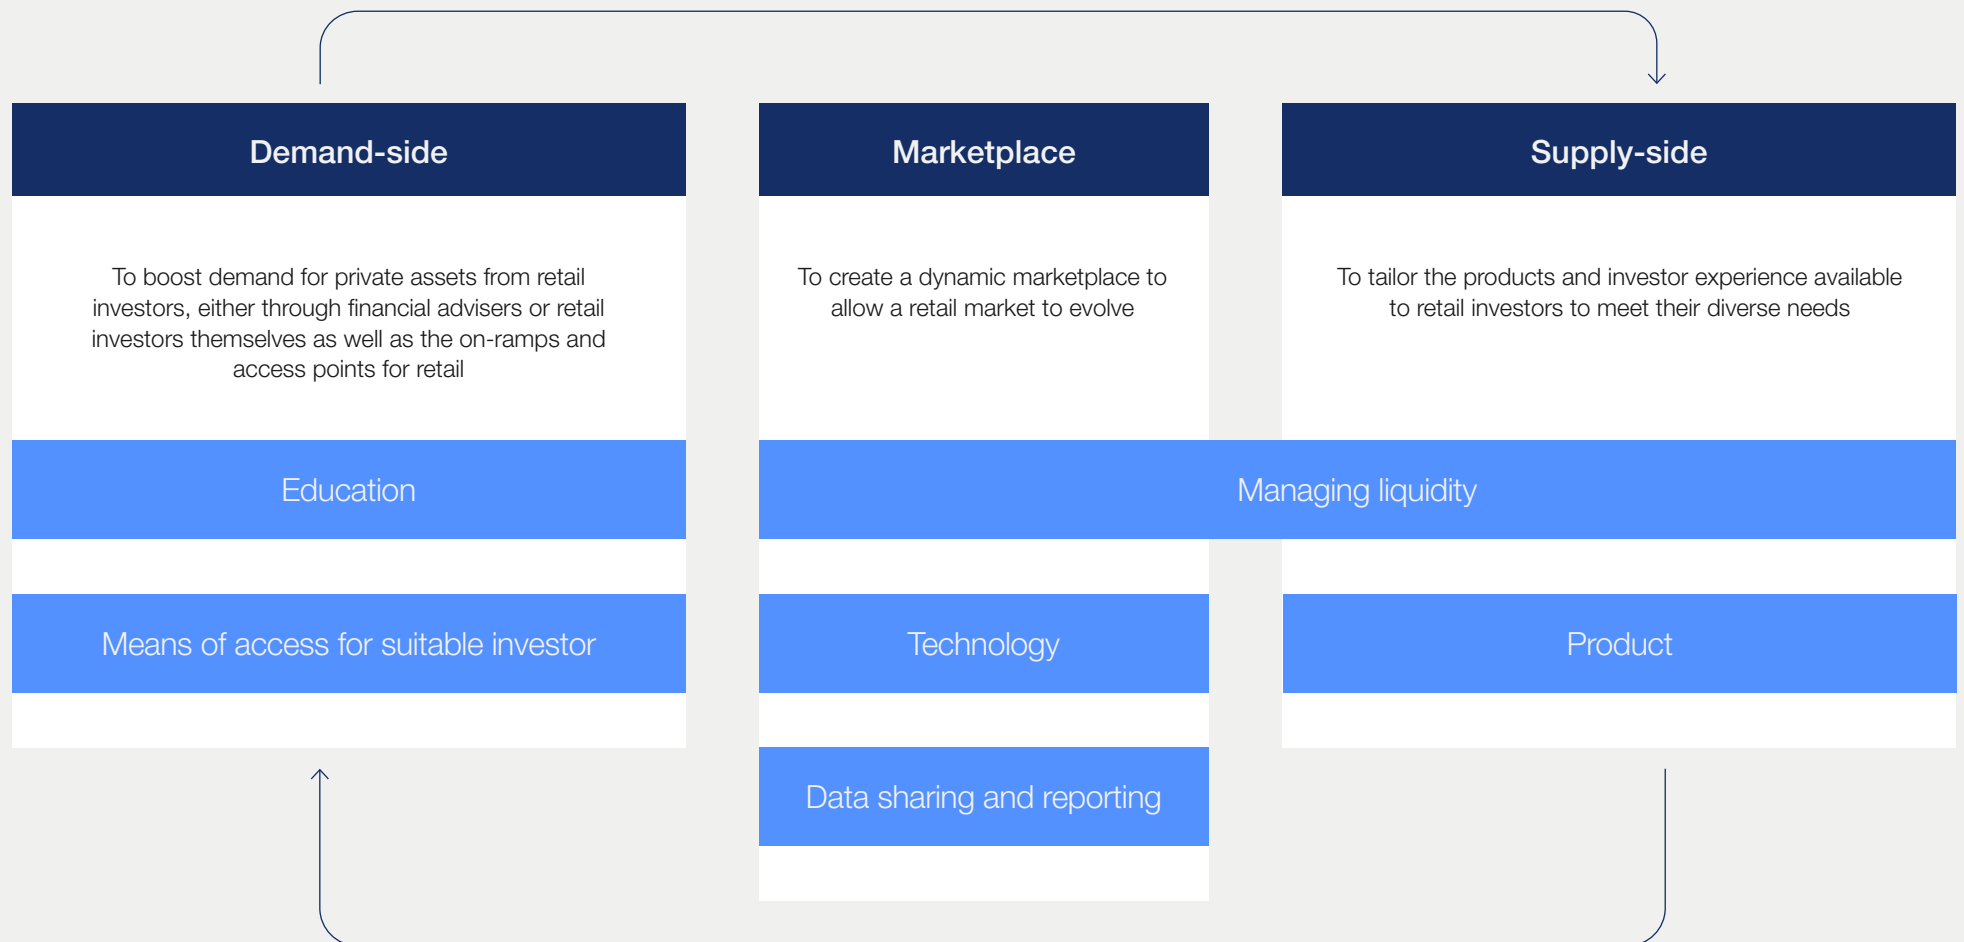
Demand-side

To boost demand for private assets from retail investors, either through financial advisers or retail investors themselves as well as the on-ramps and access points for retail

Marketplace

To create a dynamic marketplace to allow a retail market to evolve

Supply-side

To tailor the products and investor experience available to retail investors to meet their diverse needs

Education

Managing liquidity

Means of access for suitable investor

Technology

Product

Data sharing and reporting